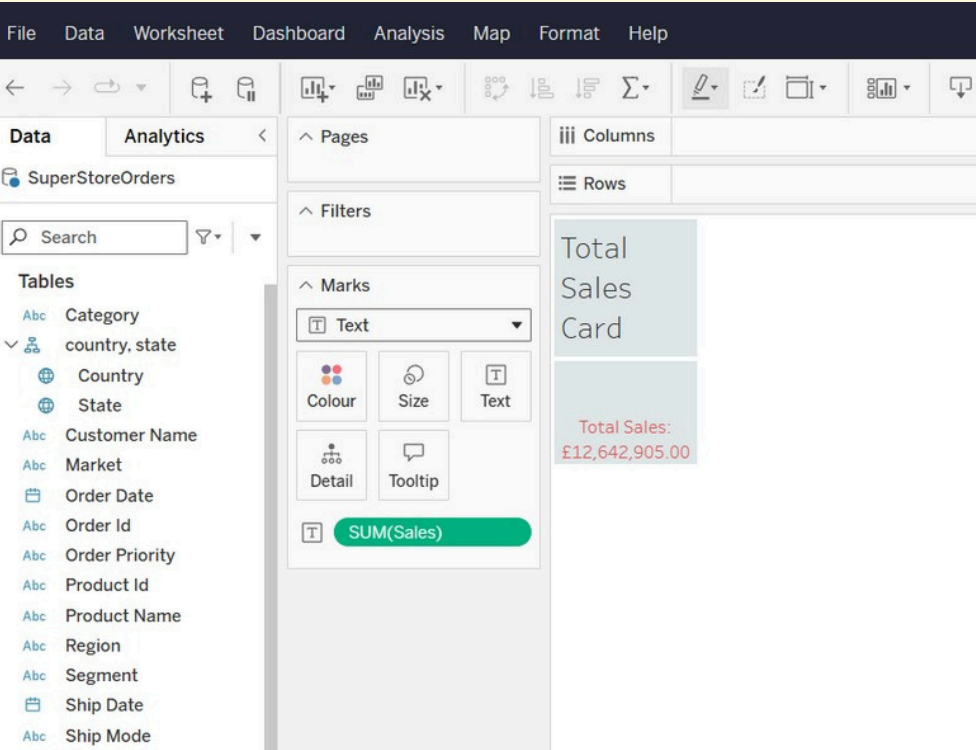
File Data Worksheet Dashboard Analysis Map Format Help

Data Analytics <

SuperStoreOrders

Search

Tables

Abc Category
country, state
Country
State
Abc Customer Name
Abc Market
Order Date
Abc Order Id
Abc Order Priority
Abc Product Id
Abc Product Name
Abc Region
Abc Segment
Ship Date
Abc Ship Mode

Pages

Filters

Marks

Text

Colour Size Text

Detail Tooltip

SUM(Sales)

Columns

Rows

Total Sales Card

Total Sales: £12,642,905.00